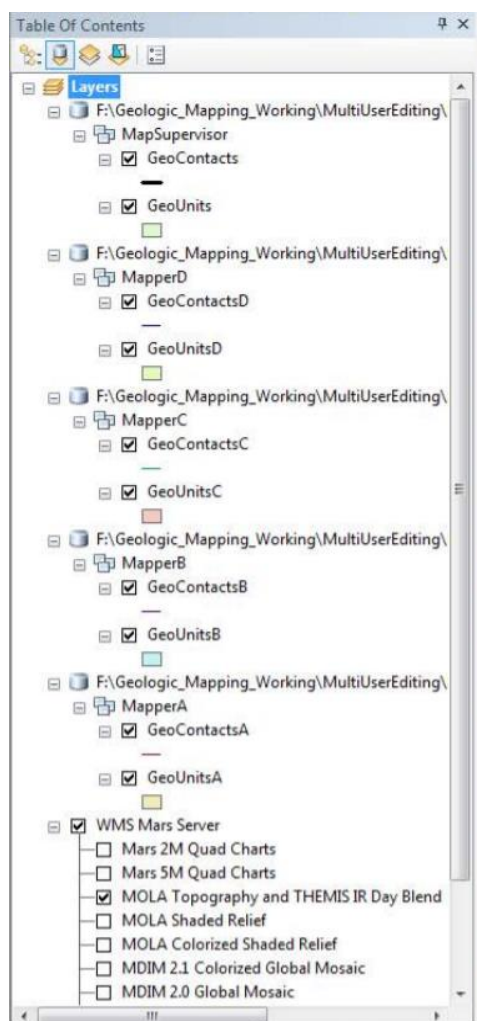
Table Of Contents

Layers
F:\Geologic_Mapping_Working\MultiUserEditing\
MapSupervisor
GeoContacts
GeoUnits
F:\Geologic_Mapping_Working\MultiUserEditing\
MapperD
GeoContactsD
GeoUnitsD
F:\Geologic_Mapping_Working\MultiUserEditing\
MapperC
GeoContactsC
GeoUnitsC
F:\Geologic_Mapping_Working\MultiUserEditing\
MapperB
GeoContactsB
GeoUnitsB
F:\Geologic_Mapping_Working\MultiUserEditing\
MapperA
GeoContactsA
GeoUnitsA
WMS Mars Server
Mars 2M Quad Charts
Mars 5M Quad Charts
MOLA Topography and THEMIS IR Day Blend
MOLA Shaded Relief
MOLA Colorized Shaded Relief
MDIM 2.1 Colorized Global Mosaic
MDIM 2.0 Global Mosaic